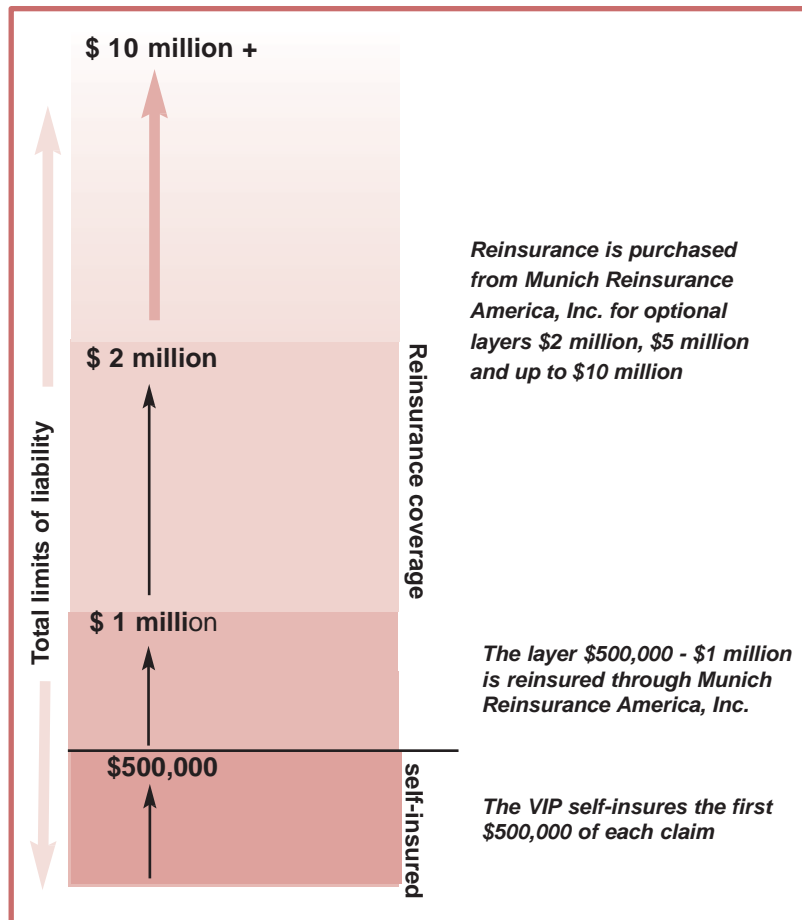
$ 10 million +

Reinsurance is purchased from Munich Reinsurance America, Inc. for optional layers $2 million, $5 million and up to $10 million

$ 2 million

Reinsurance coverage

Total limits of liability

$ 1 million

The layer $500,000 - $1 million is reinsured through Munich Reinsurance America, Inc.

$500,000

self-insured

The VIP self-insures the first $500,000 of each claim